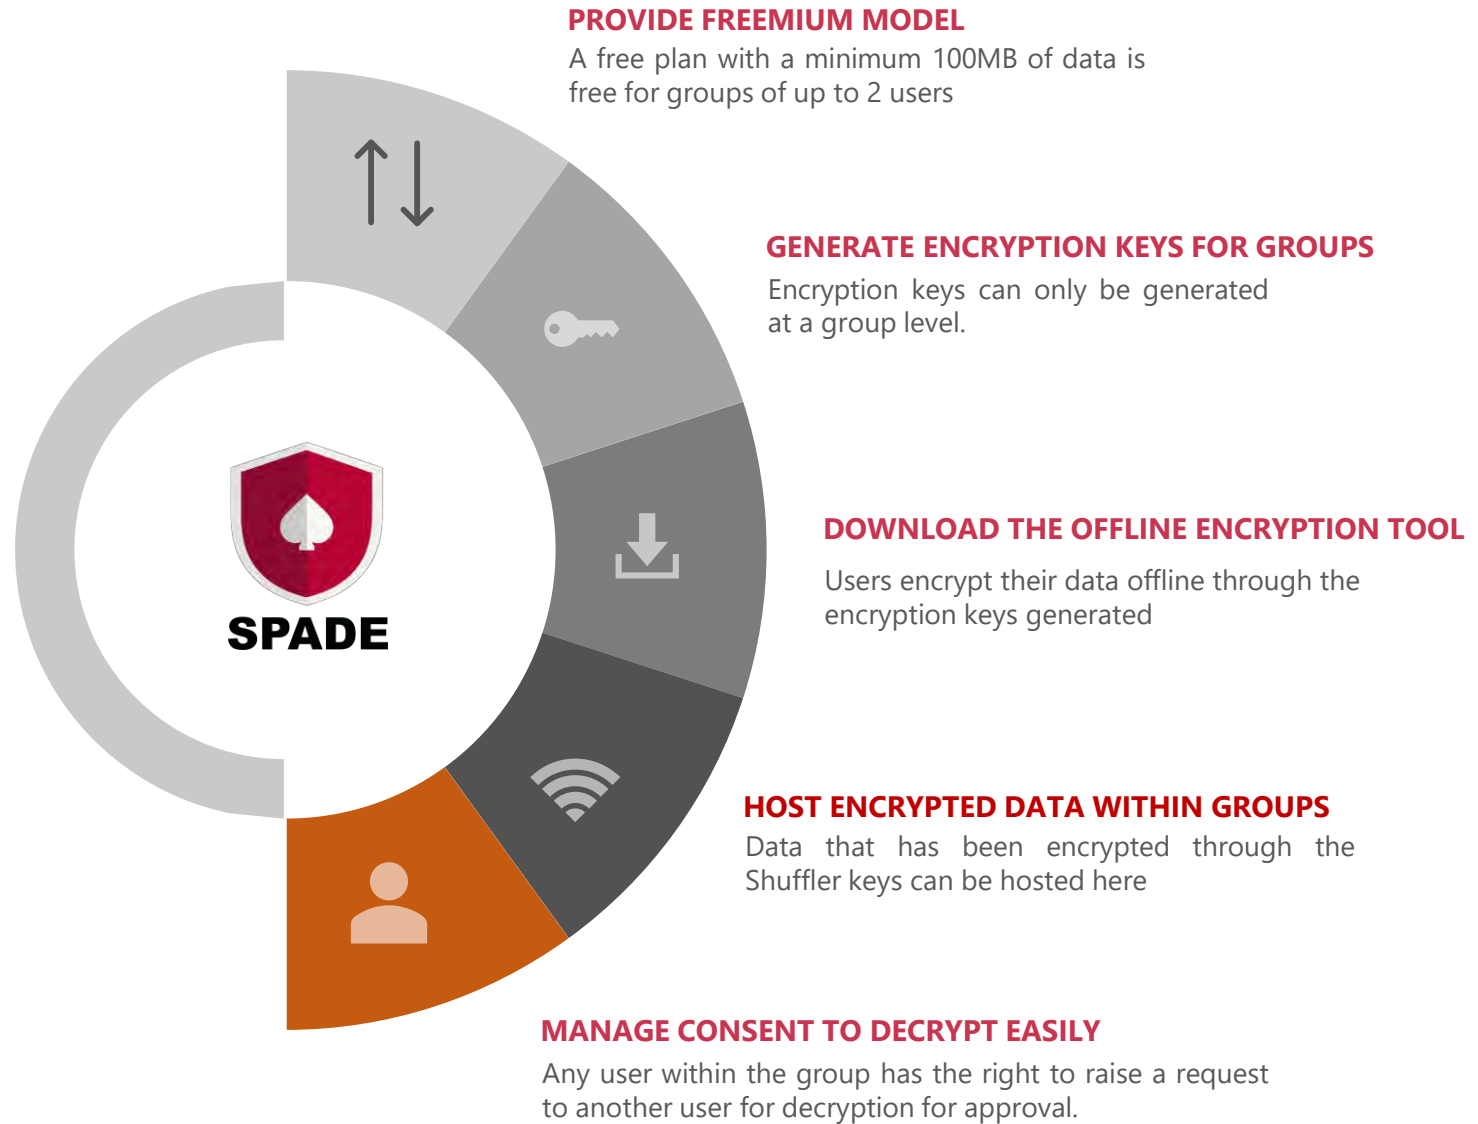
SPADE

PROVIDE FREEMIUM MODEL
A free plan with a minimum 100MB of data is free for groups of up to 2 users

GENERATE ENCRYPTION KEYS FOR GROUPS
Encryption keys can only be generated at a group level.

DOWNLOAD THE OFFLINE ENCRYPTION TOOL
Users encrypt their data offline through the encryption keys generated

HOST ENCRYPTED DATA WITHIN GROUPS
Data that has been encrypted through the Shuffler keys can be hosted here

MANAGE CONSENT TO DECRYPT EASILY
Any user within the group has the right to raise a request to another user for decryption for approval.